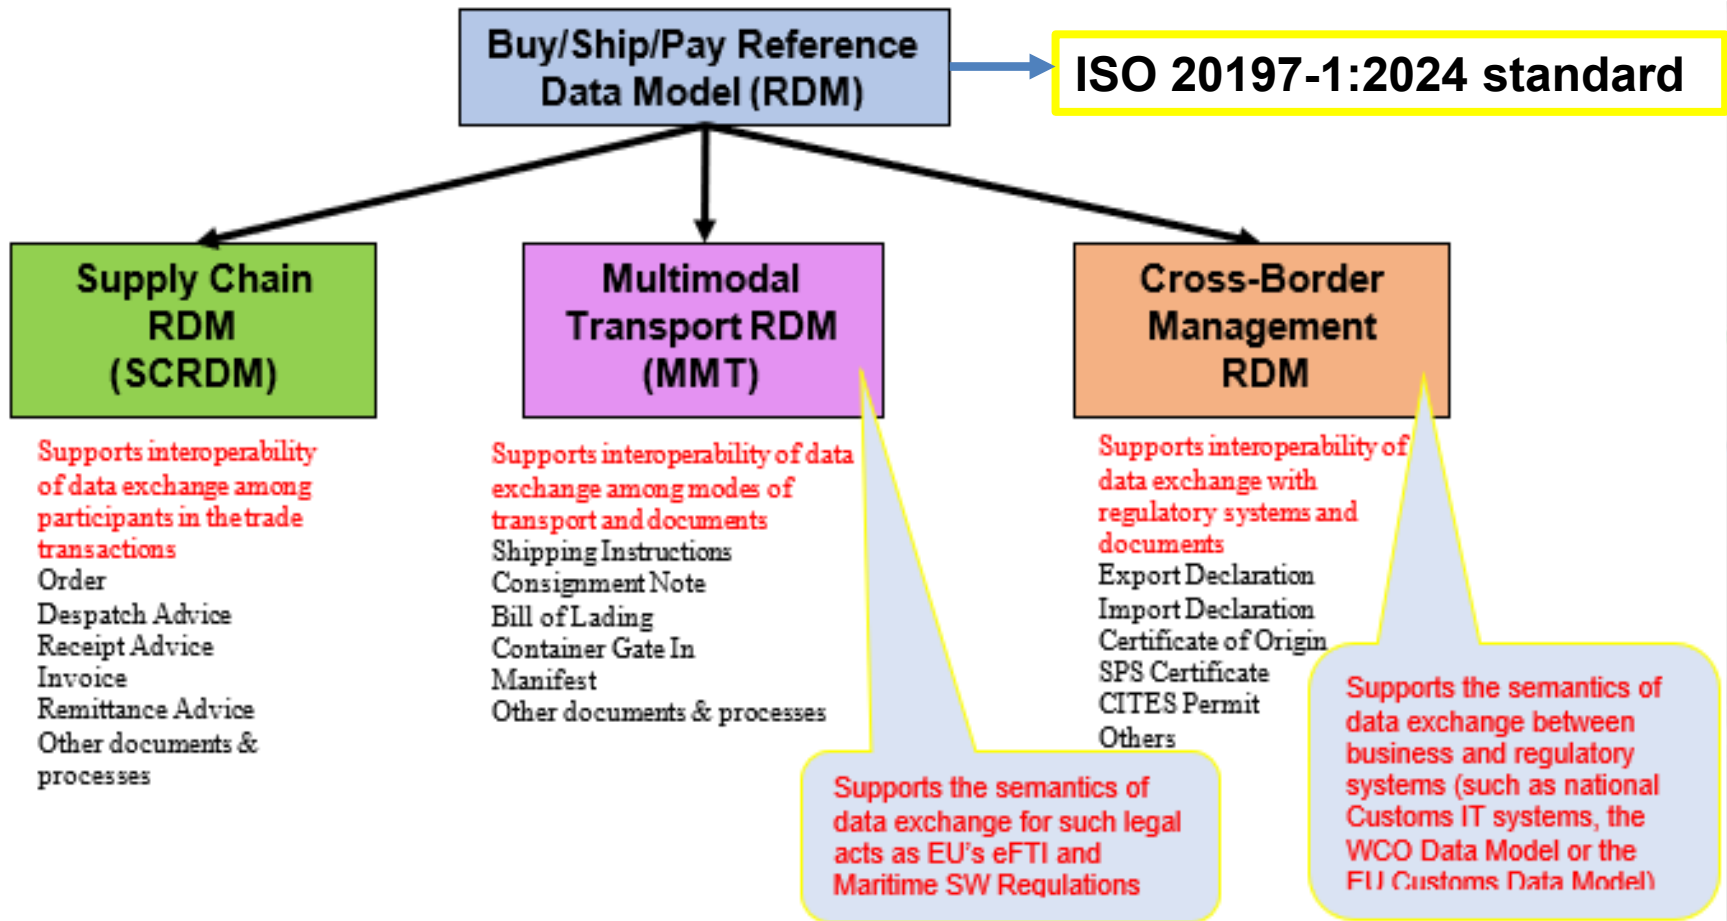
Buy/Ship/Pay Reference Data Model (RDM)

ISO 20197-1:2024 standard

Supply Chain RDM (SCRDM)

Multimodal Transport RDM (MMT)

Cross-Border Management RDM

Supports interoperability of data exchange among participants in the trade transactions
Order
Despatch Advice
Receipt Advice
Invoice
Remittance Advice
Other documents & processes

Supports interoperability of data exchange among modes of transport and documents
Shipping Instructions
Consignment Note
Bill of Lading
Container Gate In
Manifest
Other documents & processes

Supports interoperability of data exchange with regulatory systems and documents
Export Declaration
Import Declaration
Certificate of Origin
SPS Certificate
CITES Permit
Others

Supports the semantics of data exchange for such legal acts as EU's eFTI and Maritime SW Regulations

Supports the semantics of data exchange between business and regulatory systems (such as national Customs IT systems, the WCO Data Model or the EU Customs Data Model)